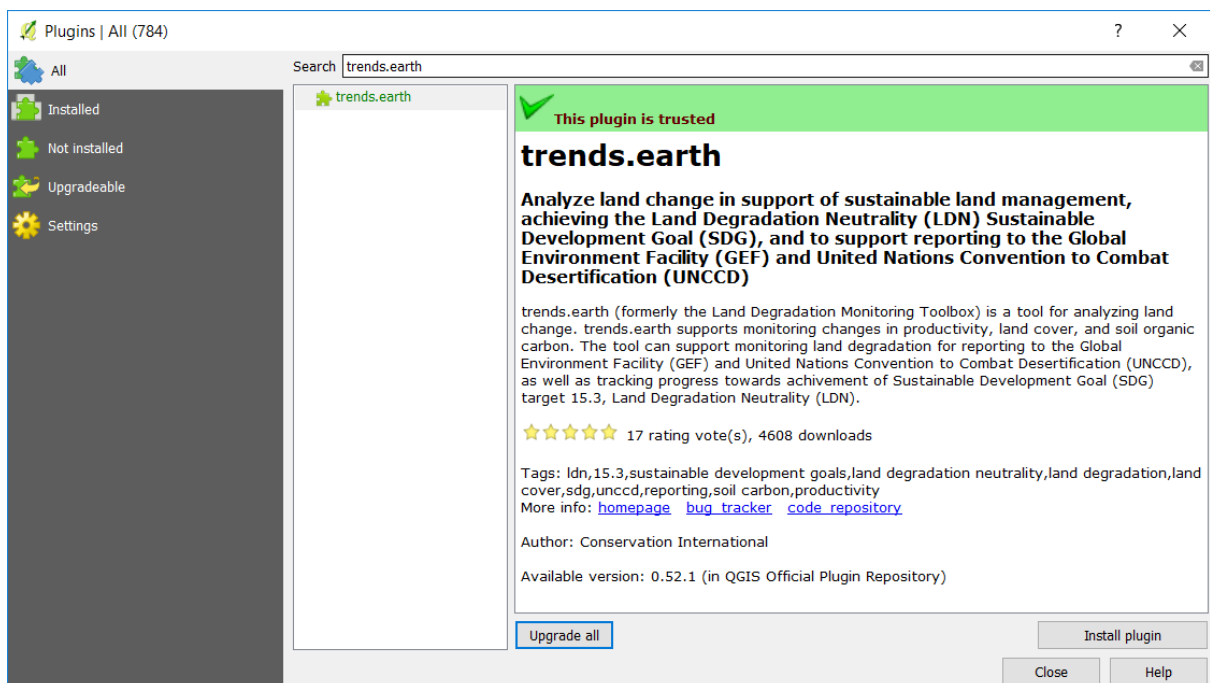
Plugins | All (784)

?

All

Installed

Not installed

Upgradeable

Settings

Search trends.earth

trends.earth

This plugin is trusted

trends.earth

Analyze land change in support of sustainable land management, achieving the Land Degradation Neutrality (LDN) Sustainable Development Goal (SDG), and to support reporting to the Global Environment Facility (GEF) and United Nations Convention to Combat Desertification (UNCCD)

trends.earth (formerly the Land Degradation Monitoring Toolbox) is a tool for analyzing land change. trends.earth supports monitoring changes in productivity, land cover, and soil organic carbon. The tool can support monitoring land degradation for reporting to the Global Environment Facility (GEF) and United Nations Convention to Combat Desertification (UNCCD), as well as tracking progress towards achivement of Sustainable Development Goal (SDG) target 15.3, Land Degradation Neutrality (LDN).

17 rating vote(s), 4608 downloads

Tags: ldn,15.3,sustainable development goals,land degradation neutrality,land degradation,land cover,sdg,unccd,reporting,soil carbon,productivity
More info: homepage bug tracker code repository

Author: Conservation International

Available version: 0.52.1 (in QGIS Official Plugin Repository)

Upgrade all

Install plugin

Close

Help